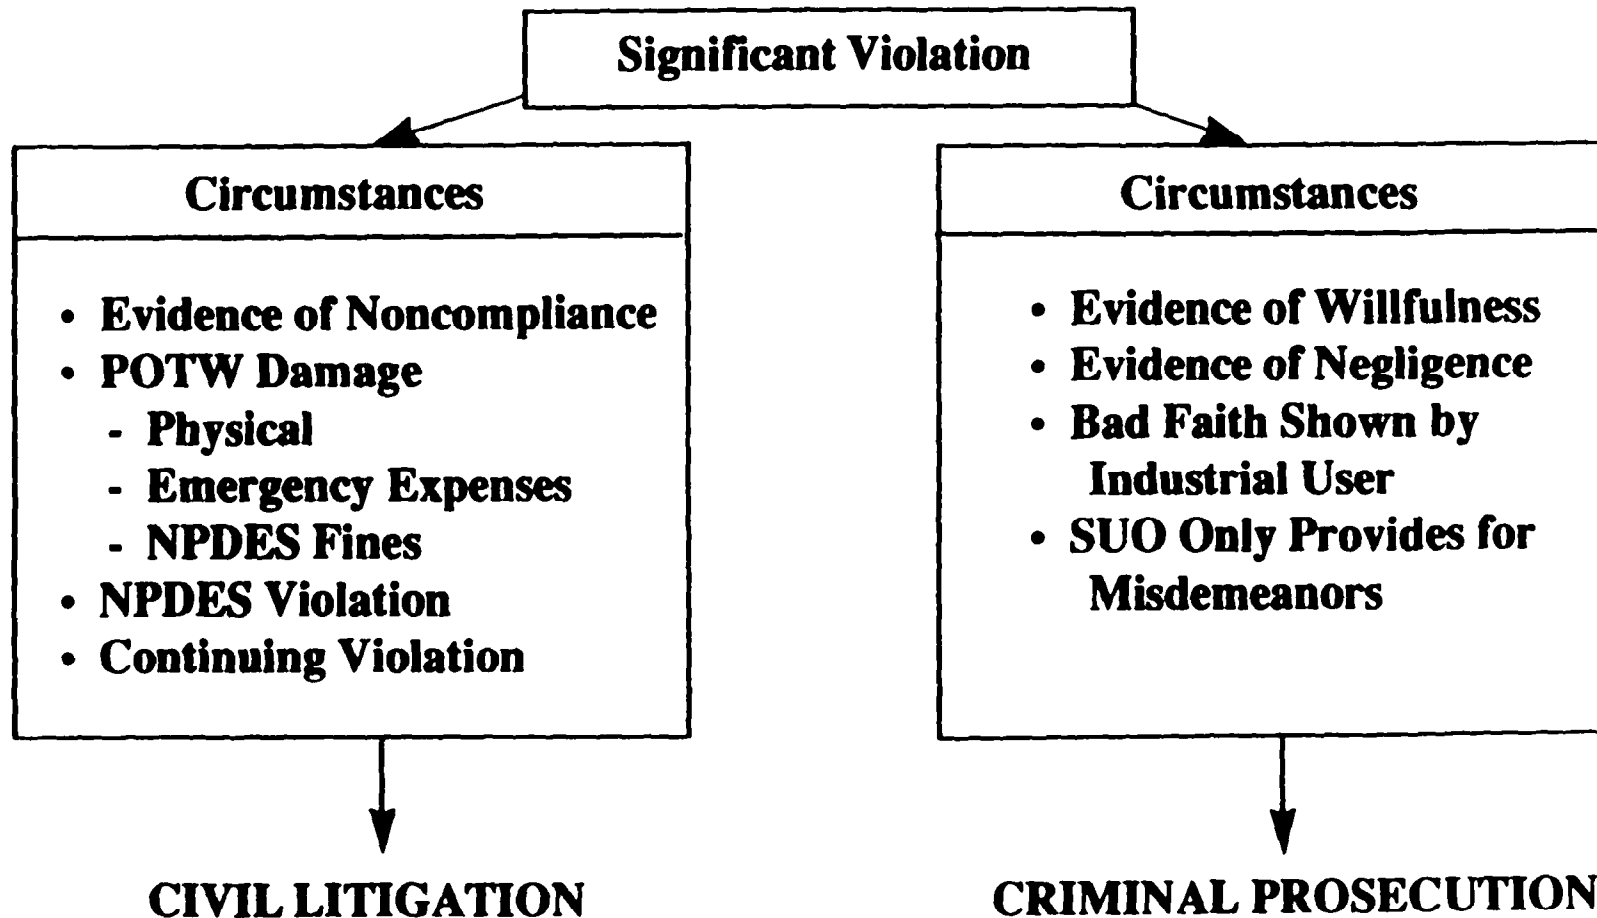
Significant Violation

Circumstances

- Evidence of Noncompliance
- POTW Damage
  - Physical
  - Emergency Expenses
  - NPDES Fines
- NPDES Violation
- Continuing Violation

CIVIL LITIGATION

Circumstances

- Evidence of Willfulness
- Evidence of Negligence
- Bad Faith Shown by Industrial User
- SUO Only Provides for Misdemeanors

CRIMINAL PROSECUTION